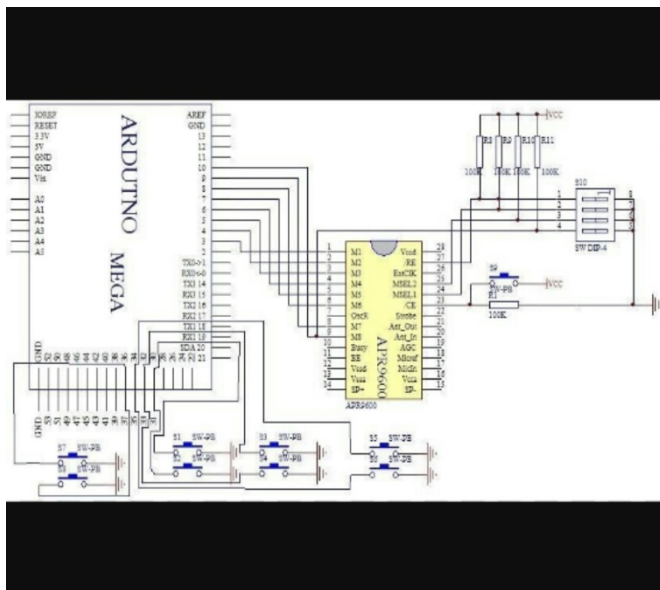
IOREF
RESET
3.3V
5V
GND
GND
Vin

A0
A1
A2
A3
A4
A5

ARDUINO

MEGA

AREF
GND
13
12
11
10
9
8
7
6
5
4
3
2
TX0➝1
RX0←0
TX3 14
RX3 15
TX2 16
RX2 17
TX1 18
RX1 19
SDA 20
SCL 21

GND
52
50
48
46
44
42
40
38
36
34
32
30

GND
53
51
49
47
45
43
41
39
37
35
33
31

VCC
R8
R9
R10
R11
100K
100K
100K
100K

S10
SW DIP-4

1
2
3
4
5
6
7
8
9
10
11
12
13
14

M1
M2
M3
M4
M5
M6
OscR
M7
M8
Busy
BE
Vssd
Vssa
SP+

APR9600

Vccd
RE
ExtCLK
MSEL2
MSEL1
CE
Strobe
Ant_Out
Ant_In
AGC
MicRef
MicIn
Vcca
SP-

28
27
26
25
24
23
22
21
20
19
18
17
16
15

APR9600

S9
SW-PB
VCC
R1
100K

S7
SW-PB
S8
SW-PB
S1
SW-PB
S2
SW-PB
S3
SW-PB
S4
SW-PB
S5
SW-PB
S6
SW-PB